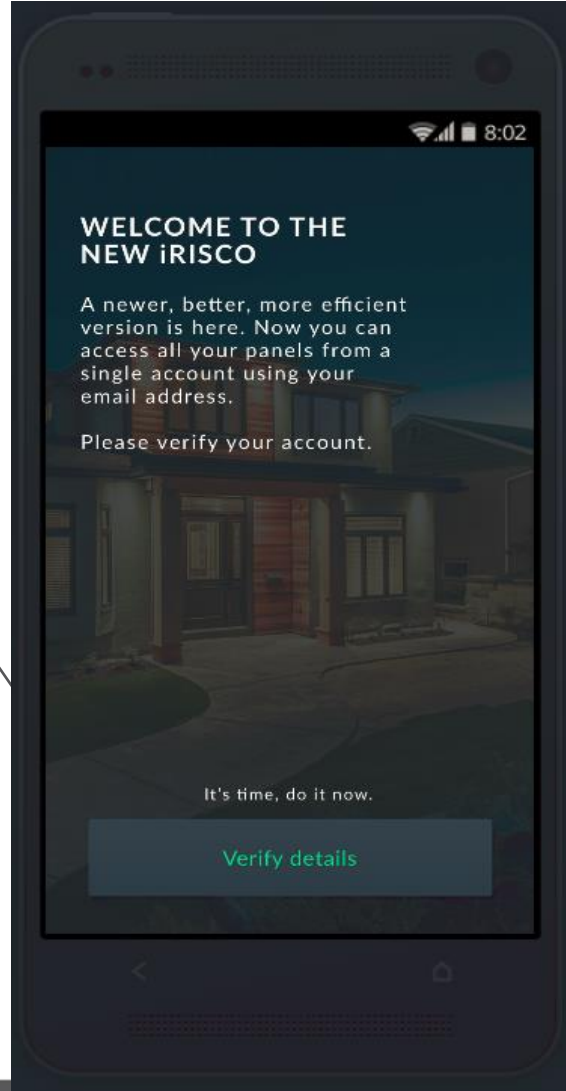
8:02

WELCOME TO THE NEW iRISCO

A newer, better, more efficient version is here. Now you can access all your panels from a single account using your email address.

Please verify your account.

It's time, do it now.

Verify details